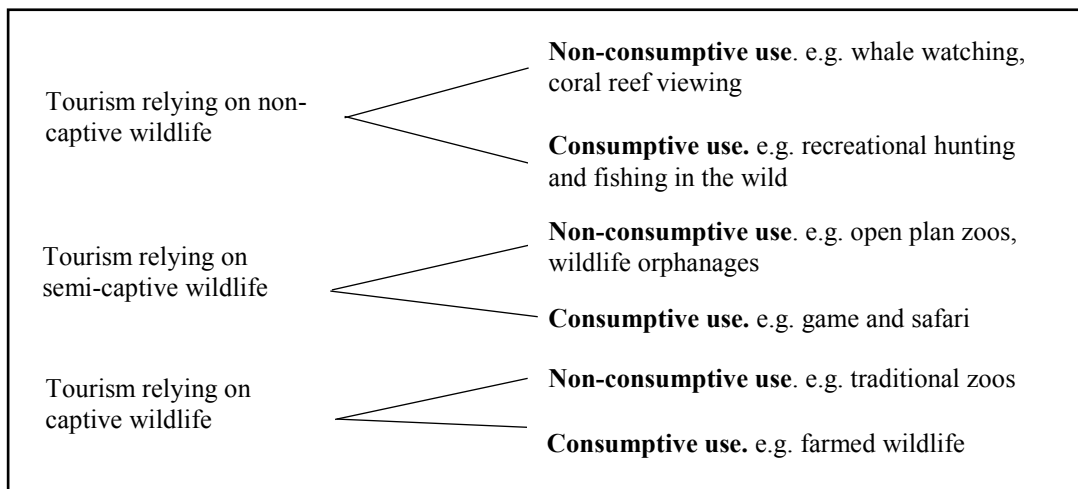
Tourism relying on non-captive wildlife

Non-consumptive use. e.g. whale watching, coral reef viewing

Consumptive use. e.g. recreational hunting and fishing in the wild

Tourism relying on semi-captive wildlife

Non-consumptive use. e.g. open plan zoos, wildlife orphanages

Consumptive use. e.g. game and safari

Tourism relying on captive wildlife

Non-consumptive use. e.g. traditional zoos

Consumptive use. e.g. farmed wildlife